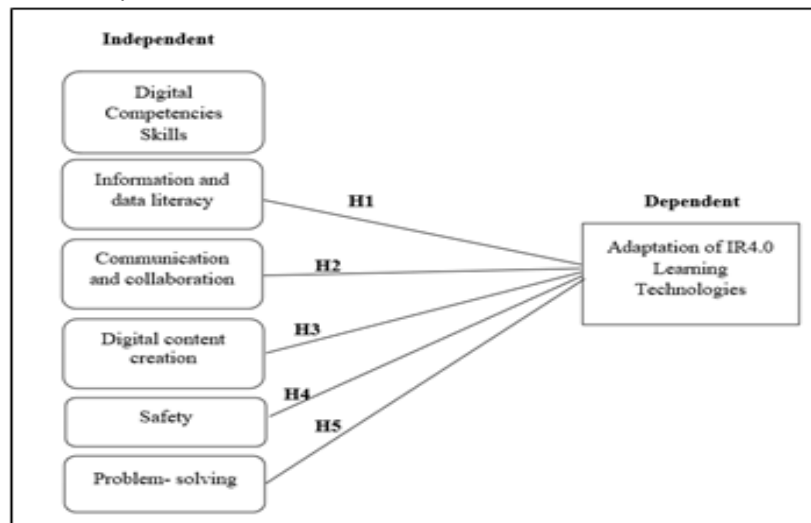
Independent

Digital Competencies Skills

Information and data literacy

Communication and collaboration

Digital content creation

Safety

Problem- solving

H1

H2

H3

H4

H5

Dependent

Adaptation of IR4.0 Learning Technologies